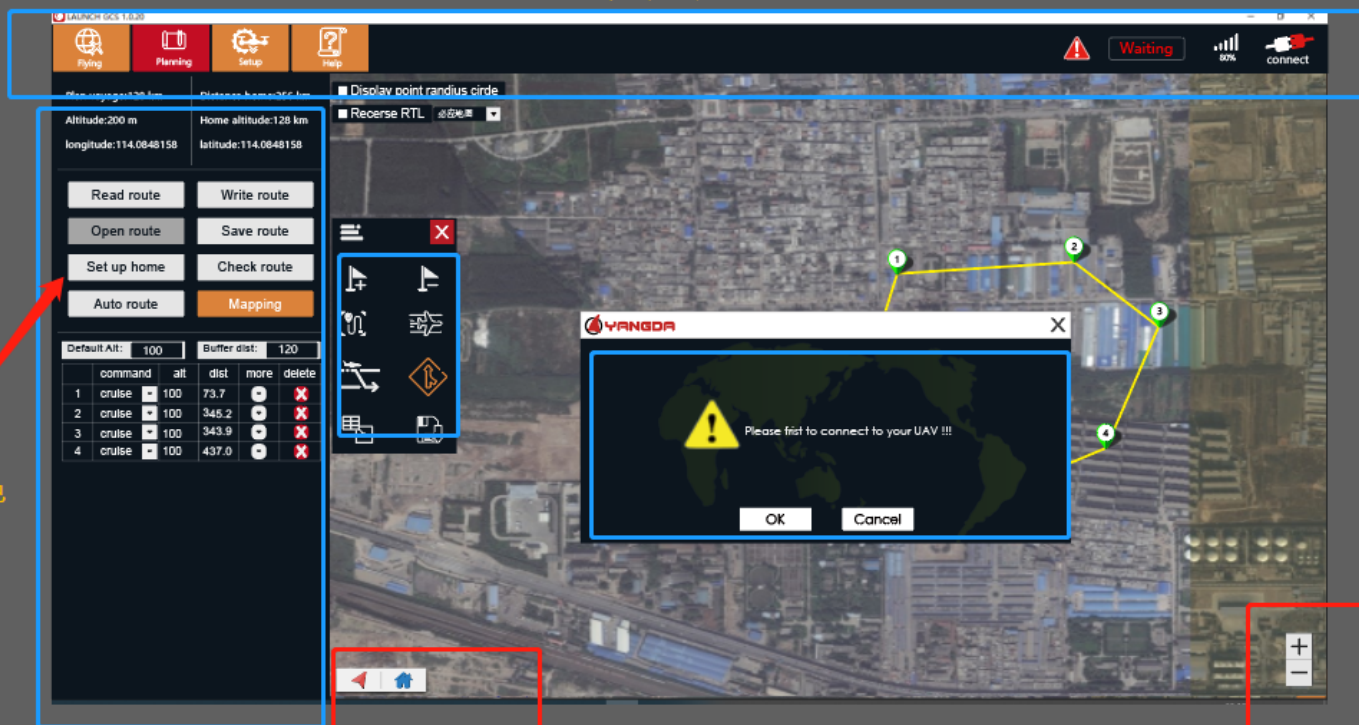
LAUNCH GCS 1.0.20

Flying
Planning
Setup
Help

Waiting
80%
connect

Plan voyage:120 km
Distance home:256 km
Altitude:200 m
Home altitude:128 km
longitude:114.0848158
latitude:114.0848158

Display point randius circle
Reverse RTL

Read route
Write route
Open route
Save route
Set up home
Check route
Auto route
Mapping

Default Alt: 100
Buffer dist: 120

| | command | alt | dist | more | delete |
|---|---|---|---|---|---|
| 1 | cruise | 100 | 73.7 | | |
| 2 | cruise | 100 | 345.2 | | |
| 3 | cruise | 100 | 343.9 | | |
| 4 | cruise | 100 | 437.0 | | |

1
2
3
4

YANGDA
Please frist to connect to your UAV !!!
OK
Cancel

+
−